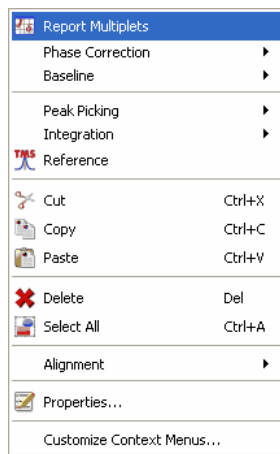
Report Multiplets
Phase Correction
Baseline

Peak Picking
Integration
TMS Reference

Cut Ctrl+X
Copy Ctrl+C
Paste Ctrl+V

Delete Del
Select All Ctrl+A

Alignment

Properties...

Customize Context Menus...